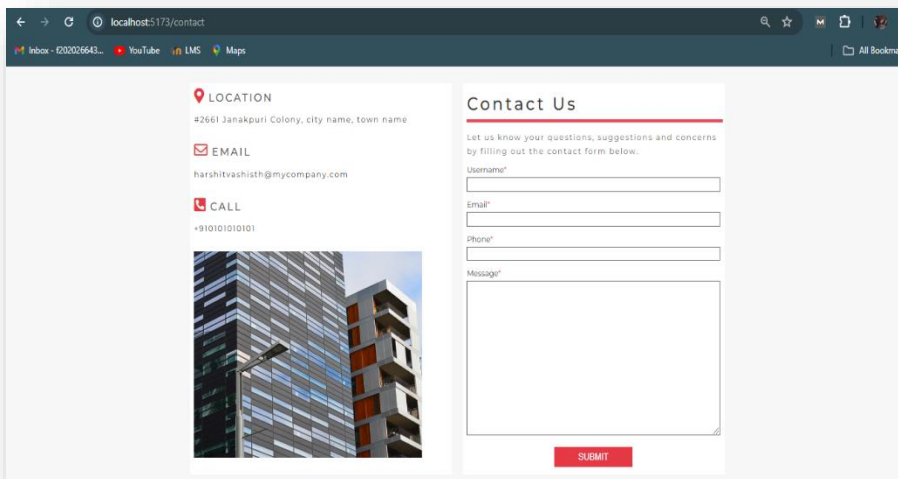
localhost:5173/contact

Inbox - f202026643... YouTube LMS Maps All Bookma

LOCATION

#2661 Janakpuri Colony, city name, town name

EMAIL

harshitvashisth@mycompany.com

CALL

+910101010101

Contact Us

Let us know your questions, suggestions and concerns by filling out the contact form below.

Username*

Email*

Phone*

Message*

SUBMIT